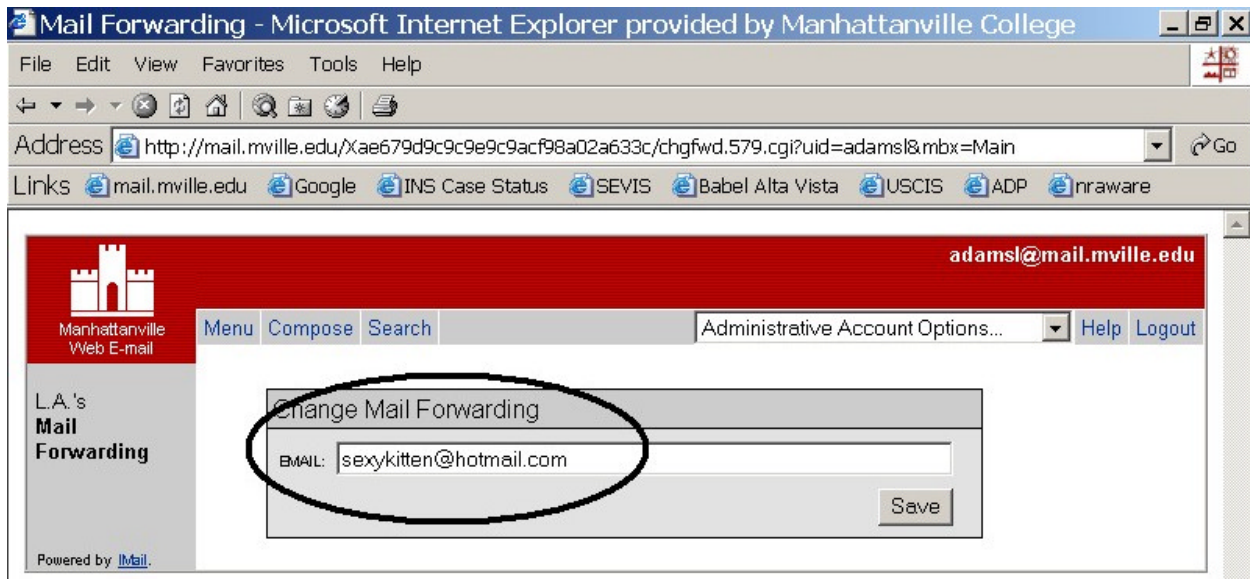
Mail Forwarding - Microsoft Internet Explorer provided by Manhattanville College

File Edit View Favorites Tools Help

Address http://mail.mville.edu/Xae679d9c9c9e9c9acf98a02a633c/chgfwd.579.cgi?uid=adamsl&mbx=Main Go

Links mail.mville.edu Google INS Case Status SEVIS Babel Alta Vista USCIS ADP nraware

adamsl@mail.mville.edu

Manhattanville Web E-mail

Menu Compose Search Administrative Account Options... Help Logout

L.A.'s
Mail Forwarding

Change Mail Forwarding

EMAIL: sexykitten@hotmail.com

Save

Powered by IMail.